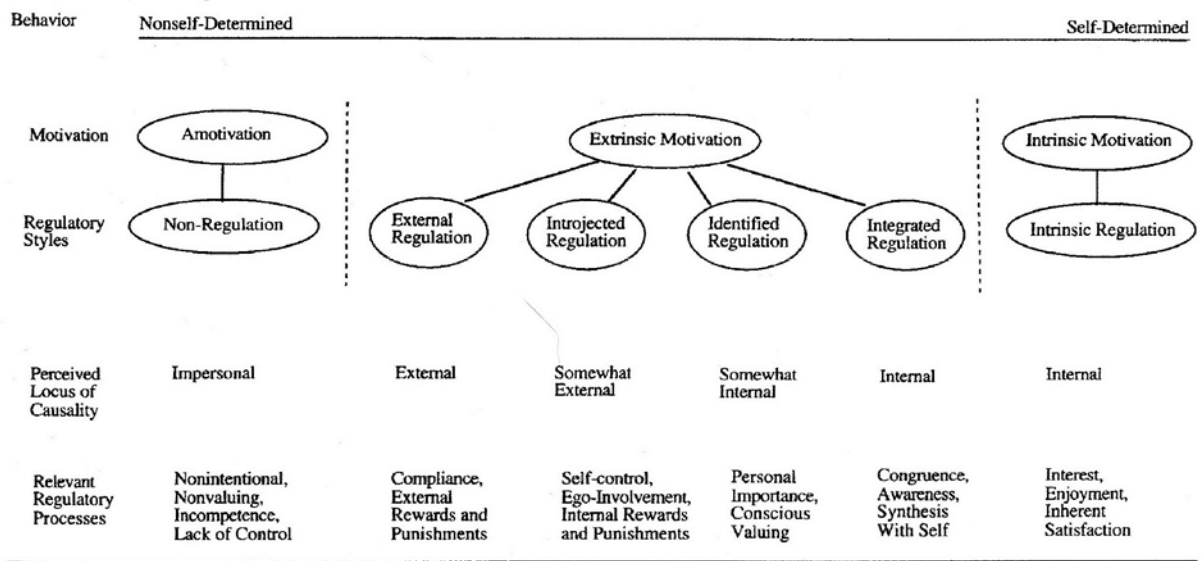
Behavior Nonself-Determined Self-Determined

Motivation: Amotivation; Extrinsic Motivation; Intrinsic Motivation

Regulatory Styles: Non-Regulation; External Regulation; Introjected Regulation; Identified Regulation; Integrated Regulation; Intrinsic Regulation

| | | | | | | |
|---|---|---|---|---|---|---|
| Perceived Locus of Causality | Impersonal | External | Somewhat External | Somewhat Internal | Internal | Internal |
| Relevant Regulatory Processes | Nonintentional, Nonvaluing, Incompetence, Lack of Control | Compliance, External Rewards and Punishments | Self-control, Ego-Involvement, Internal Rewards and Punishments | Personal Importance, Conscious Valuing | Congruence, Awareness, Synthesis With Self | Interest, Enjoyment, Inherent Satisfaction |